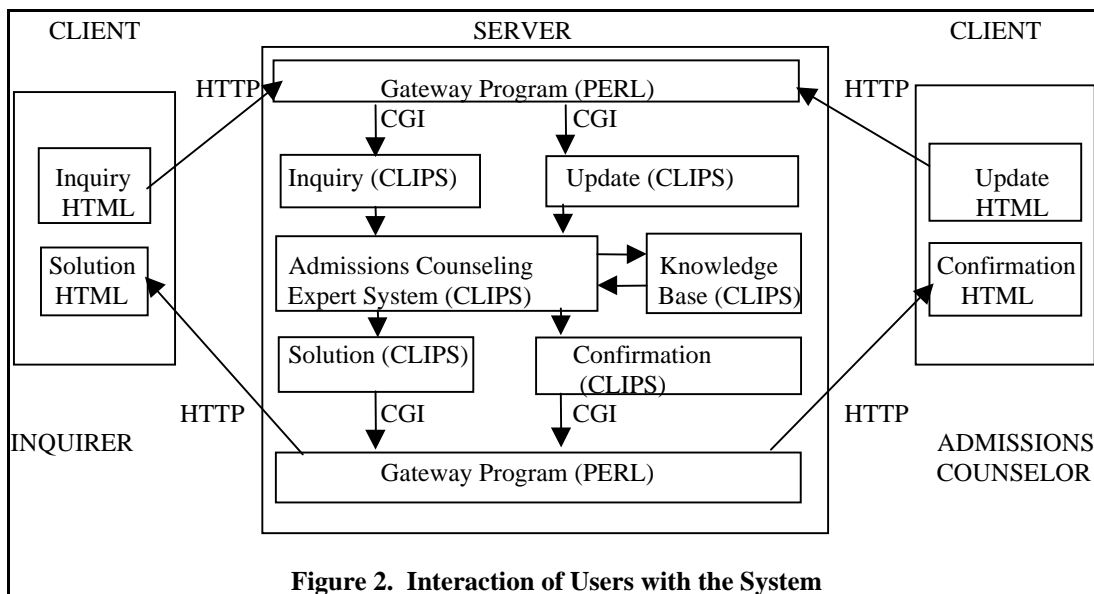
CLIENT

SERVER

CLIENT

HTTP

Gateway Program (PERL)

HTTP

CGI

CGI

Inquiry HTML

Inquiry (CLIPS)

Update (CLIPS)

Update HTML

Solution HTML

Admissions Counseling Expert System (CLIPS)

Knowledge Base (CLIPS)

Confirmation HTML

Solution (CLIPS)

Confirmation (CLIPS)

HTTP

CGI

CGI

HTTP

INQUIRER

Gateway Program (PERL)

ADMISSIONS COUNSELOR

**Figure 2. Interaction of Users with the System**